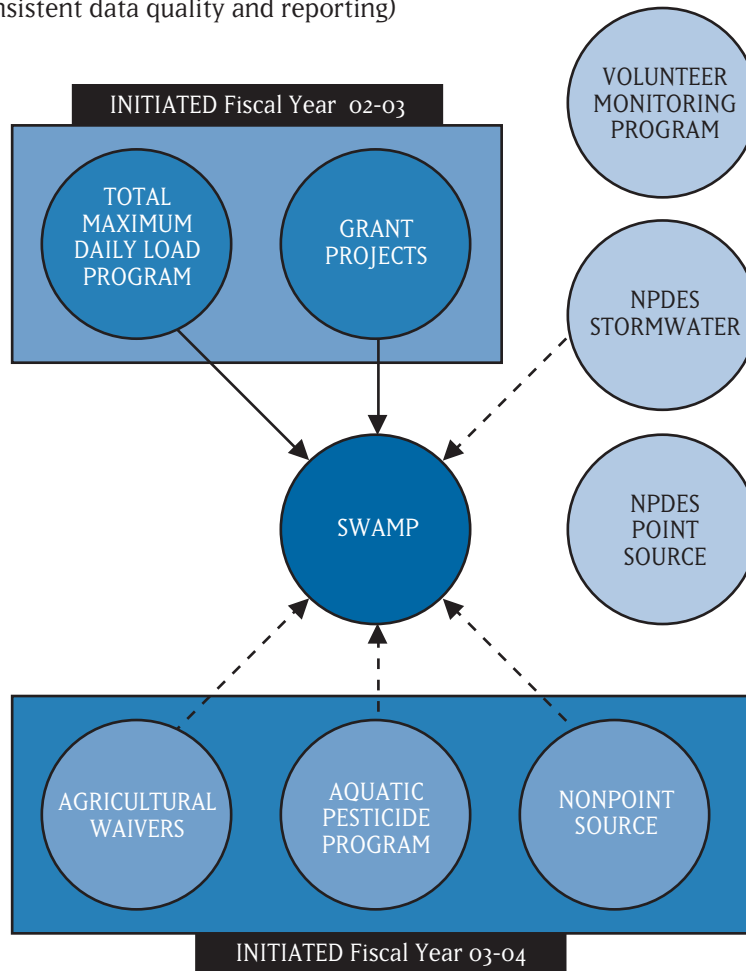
nsistent data quality and reporting)

INITIATED Fiscal Year 02-03

TOTAL MAXIMUM DAILY LOAD PROGRAM

GRANT PROJECTS

VOLUNTEER MONITORING PROGRAM

NPDES STORMWATER

SWAMP

NPDES POINT SOURCE

AGRICULTURAL WAIVERS

AQUATIC PESTICIDE PROGRAM

NONPOINT SOURCE

INITIATED Fiscal Year 03-04